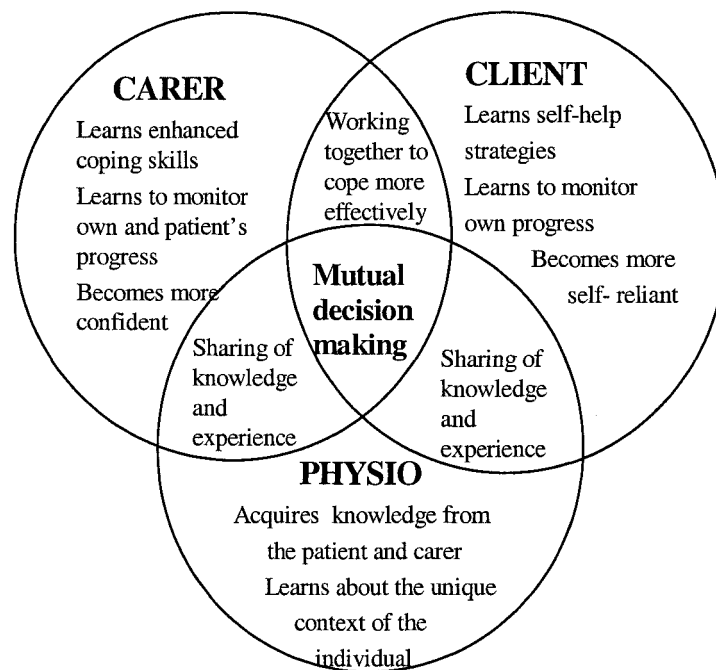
CARER
Learns enhanced coping skills
Learns to monitor own and patient's progress
Becomes more confident

CLIENT
Learns self-help strategies
Learns to monitor own progress
Becomes more self- reliant

Working together to cope more effectively

Mutual decision making

Sharing of knowledge and experience

Sharing of knowledge and experience

PHYSIO
Acquires knowledge from the patient and carer
Learns about the unique context of the individual